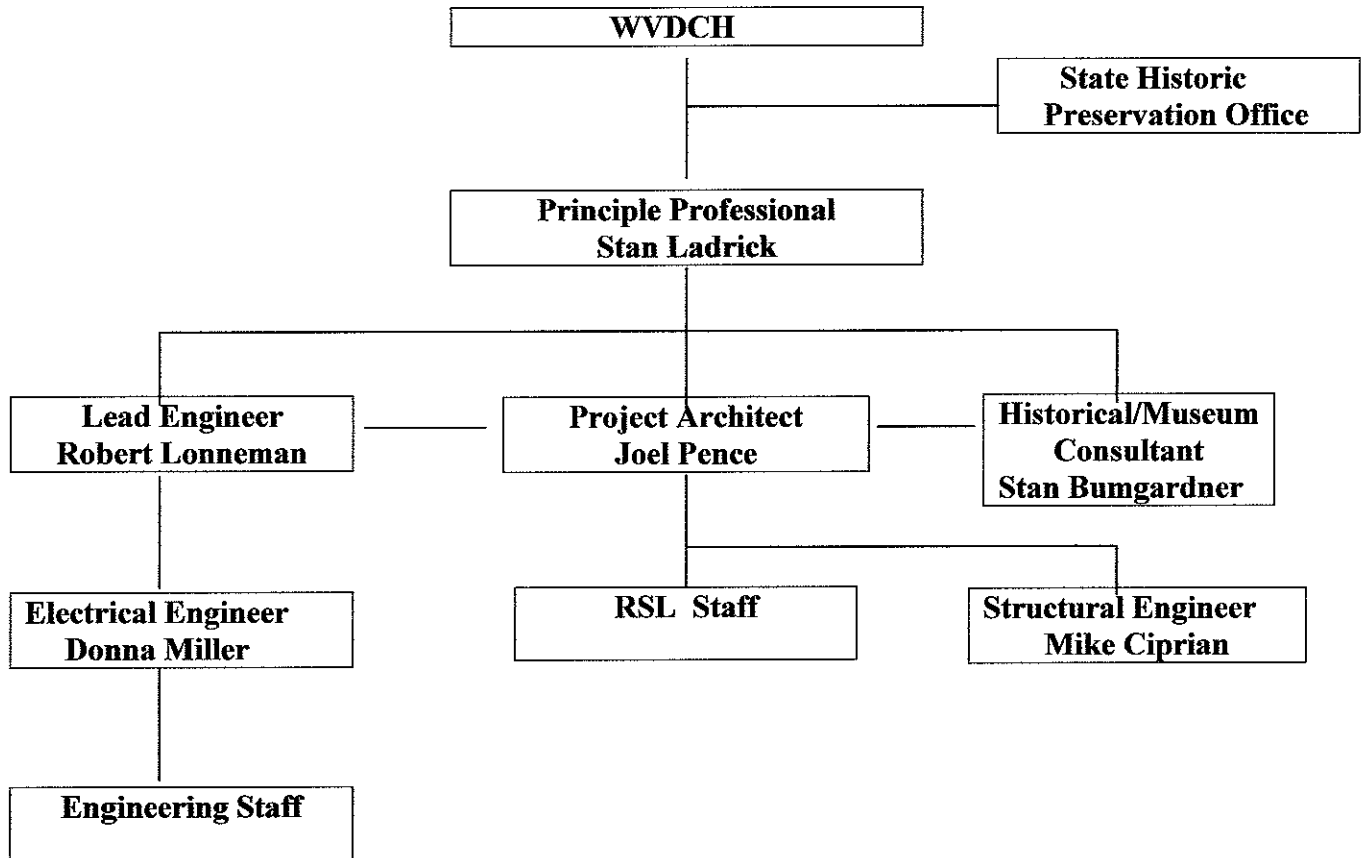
WVDCH

State Historic Preservation Office

Principle Professional
Stan Ladrick

Lead Engineer
Robert Lonneman

Project Architect
Joel Pence

Historical/Museum Consultant
Stan Bumgardner

Electrical Engineer
Donna Miller

RSL Staff

Structural Engineer
Mike Ciprian

Engineering Staff